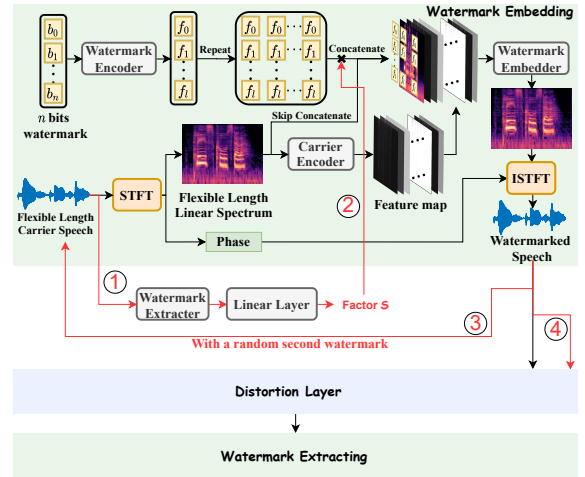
Watermark Embedding

$b_0$
$b_1$
$\vdots$
$b_n$

$n$ bits watermark

Watermark Encoder

$f_0$
$f_1$
$\vdots$
$f_l$

Repeat

$f_0$ $f_0$ $\cdots$ $f_0$
$f_1$ $f_1$ $\cdots$ $f_1$
$\vdots$
$f_l$ $f_l$ $\cdots$ $f_l$

Concatenate

Watermark Embedder

Skip Concatenate

Carrier Encoder

Feature map

Flexible Length Linear Spectrum

STFT

Flexible Length Carrier Speech

Phase

ISTFT

Watermarked Speech

②

①

Watermark Extracter

Linear Layer

Factor S

③

④

With a random second watermark

Distortion Layer

Watermark Extracting